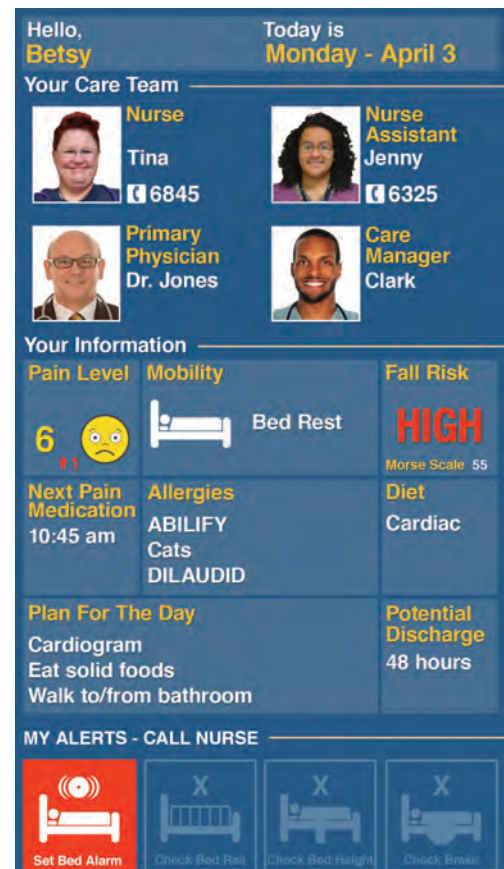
Hello,
Betsy

Today is
Monday - April 3

Your Care Team

Nurse
Tina
6845

Nurse Assistant
Jenny
6325

Primary Physician
Dr. Jones

Care Manager
Clark

Your Information

Pain Level
6
↑1

Mobility
Bed Rest

Fall Risk
HIGH
Morse Scale 55

Next Pain Medication
10:45 am

Allergies
ABILIFY
Cats
DILAUDID

Diet
Cardiac

Plan For The Day
Cardiogram
Eat solid foods
Walk to/from bathroom

Potential Discharge
48 hours

MY ALERTS - CALL NURSE

Set Bed Alarm

X
Check Bed Rail

X
Check Bed Height

X
Check Brake